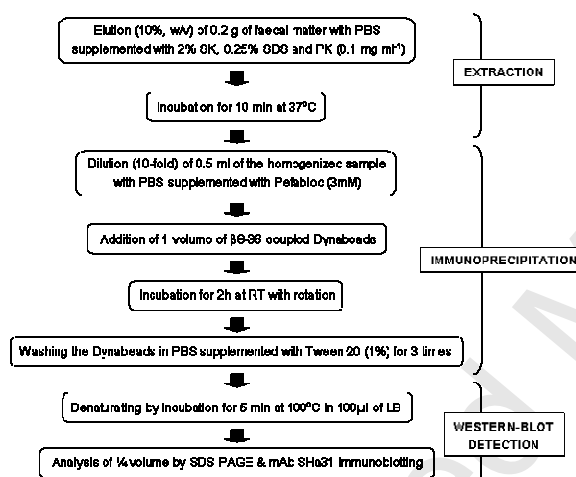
Elution (10%, w/v) of 0.2 g of faecal matter with PBS supplemented with 2% GK, 0.25% SDS and PK (0.1 mg ml$^{-1}$)

Incubation for 10 min at 37°C

EXTRACTION

Dilution (10-fold) of 0.5 ml of the homogenized sample with PBS supplemented with Pefabloc (3mM)

Addition of 1 volume of βG-SS coupled Dynabeads

Incubation for 2h at RT with rotation

Washing the Dynabeads in PBS supplemented with Tween 20 (1%) for 3 times

IMMUNOPRECIPITATION

Denaturating by incubation for 5 min at 100°C in 100µl of LB

Analysis of ¼ volume by SDS PAGE & mAb SHa31 immunoblotting

WESTERN-BLOT DETECTION